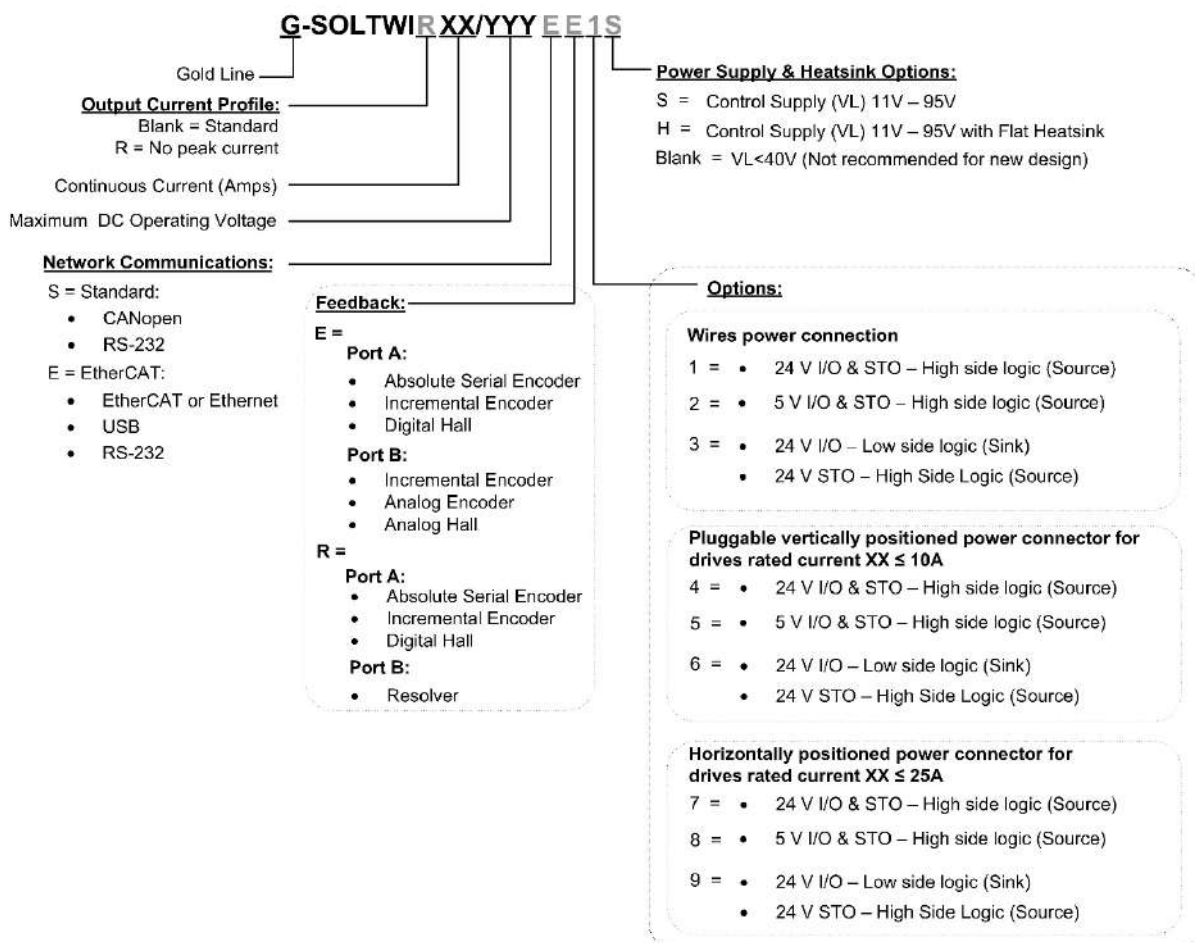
G-SOLTWIR XX/YYY E E 1 S

Gold Line

Output Current Profile:
Blank = Standard
R = No peak current

Continuous Current (Amps)

Maximum DC Operating Voltage

Network Communications:
S = Standard:
• CANopen
• RS-232
E = EtherCAT:
• EtherCAT or Ethernet
• USB
• RS-232

Feedback:
E =
Port A:
• Absolute Serial Encoder
• Incremental Encoder
• Digital Hall
Port B:
• Incremental Encoder
• Analog Encoder
• Analog Hall
R =
Port A:
• Absolute Serial Encoder
• Incremental Encoder
• Digital Hall
Port B:
• Resolver

Power Supply & Heatsink Options:
S = Control Supply (VL) 11V – 95V
H = Control Supply (VL) 11V – 95V with Flat Heatsink
Blank = VL<40V (Not recommended for new design)

Options:

Wires power connection
1 = • 24 V I/O & STO – High side logic (Source)
2 = • 5 V I/O & STO – High side logic (Source)
3 = • 24 V I/O – Low side logic (Sink)
• 24 V STO – High Side Logic (Source)

Pluggable vertically positioned power connector for drives rated current XX ≤ 10A
4 = • 24 V I/O & STO – High side logic (Source)
5 = • 5 V I/O & STO – High side logic (Source)
6 = • 24 V I/O – Low side logic (Sink)
• 24 V STO – High Side Logic (Source)

Horizontally positioned power connector for drives rated current XX ≤ 25A
7 = • 24 V I/O & STO – High side logic (Source)
8 = • 5 V I/O & STO – High side logic (Source)
9 = • 24 V I/O – Low side logic (Sink)
• 24 V STO – High Side Logic (Source)